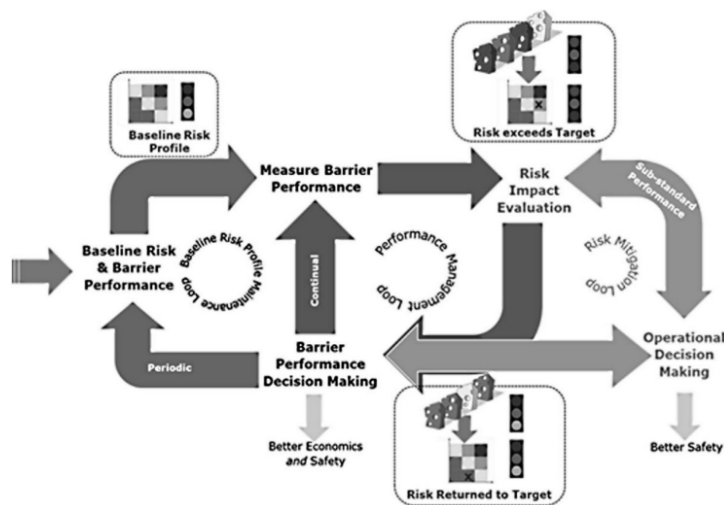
Baseline Risk Profile

Measure Barrier Performance

Risk exceeds Target

Risk Impact Evaluation

Sub-standard Performance

Baseline Risk & Barrier Performance

Baseline Risk Profile Maintenance Loop

Continual

Performance Management Loop

Risk Mitigation Loop

Periodic

Barrier Performance Decision Making

Operational Decision Making

Better Economics and Safety

Better Safety

Risk Returned to Target